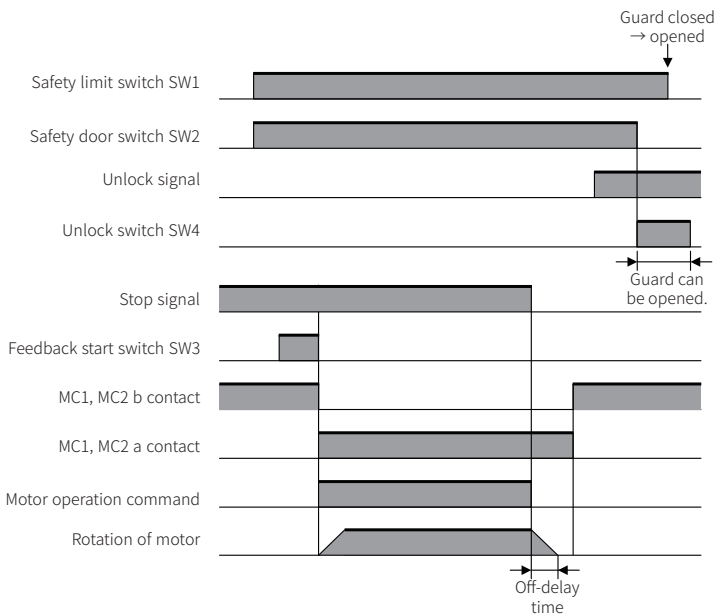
Guard closed → opened

Safety limit switch SW1

Safety door switch SW2

Unlock signal

Unlock switch SW4

Guard can be opened.

Stop signal

Feedback start switch SW3

MC1, MC2 b contact

MC1, MC2 a contact

Motor operation command

Rotation of motor

Off-delay time